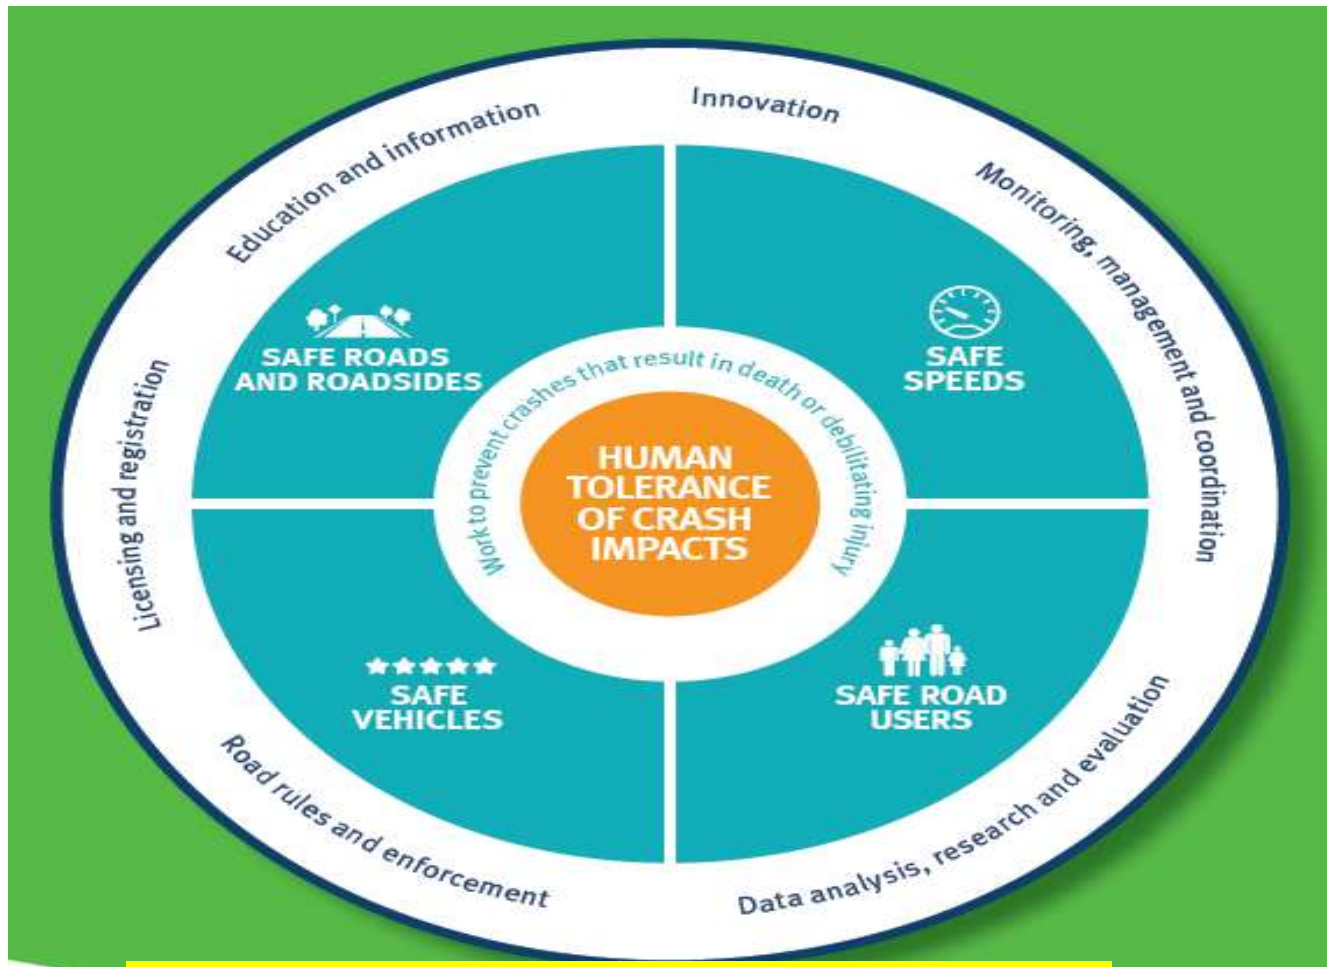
Innovation

Monitoring, management and coordination

Data analysis, research and evaluation

Road rules and enforcement

Licensing and registration

Education and information

SAFE ROADS AND ROADSIDES

SAFE SPEEDS

SAFE VEHICLES

SAFE ROAD USERS

Work to prevent crashes that result in death or debilitating injury

HUMAN TOLERANCE OF CRASH IMPACTS